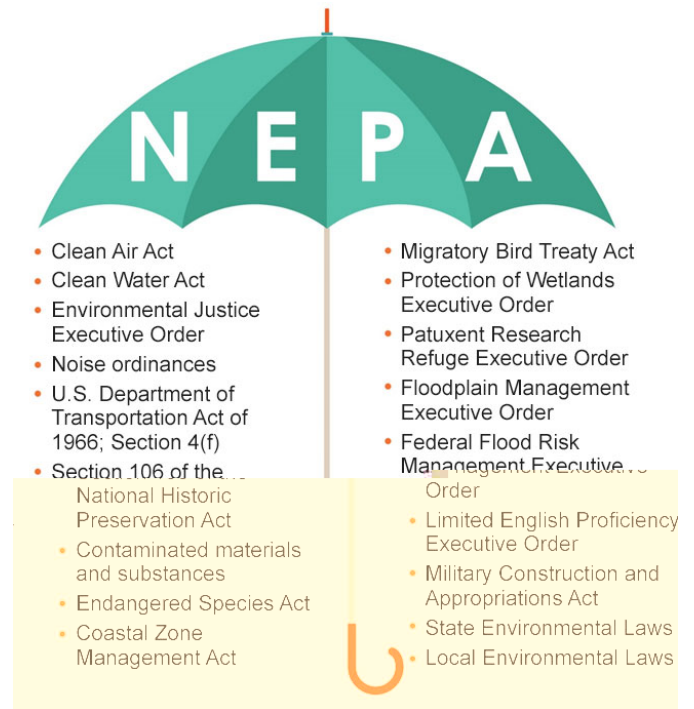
NEPA

- Clean Air Act
- Clean Water Act
- Environmental Justice Executive Order
- Noise ordinances
- U.S. Department of Transportation Act of 1966; Section 4(f)
- Section 106 of the National Historic Preservation Act
- Contaminated materials and substances
- Endangered Species Act
- Coastal Zone Management Act

- Migratory Bird Treaty Act
- Protection of Wetlands Executive Order
- Patuxent Research Refuge Executive Order
- Floodplain Management Executive Order
- Federal Flood Risk Management Executive Order
- Limited English Proficiency Executive Order
- Military Construction and Appropriations Act
- State Environmental Laws
- Local Environmental Laws